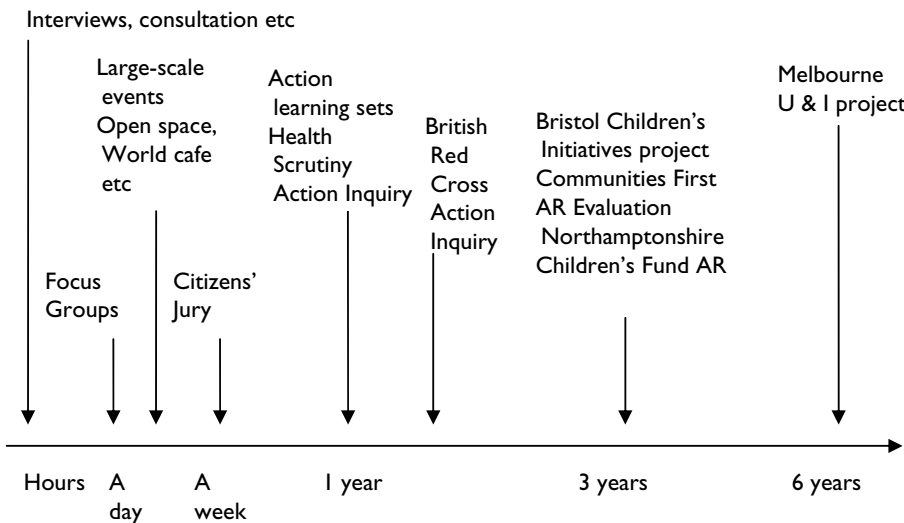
Interviews, consultation etc

Large-scale events Open space, World cafe etc

Action learning sets Health Scrutiny Action Inquiry

British Red Cross Action Inquiry

Bristol Children's Initiatives project Communities First AR Evaluation Northamptonshire Children's Fund AR

Melbourne U & I project

Focus Groups

Citizens' Jury

Hours A day A week 1 year 3 years 6 years